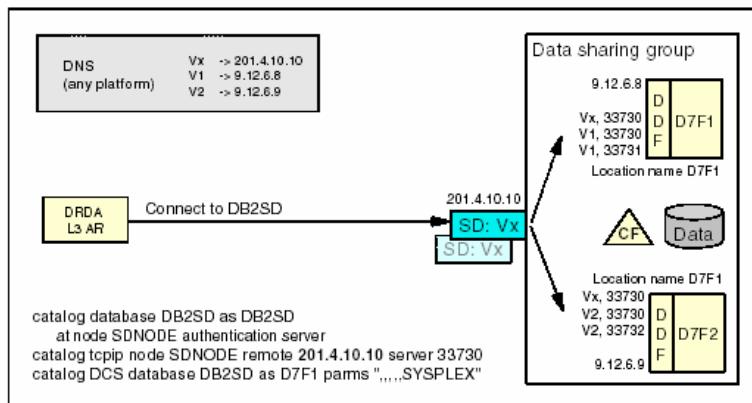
DNS
(any platform)

Vx -> 201.4.10.10
V1 -> 9.12.6.8
V2 -> 9.12.6.9

Data sharing group

9.12.6.8

Vx, 33730
V1, 33730
V1, 33731

D
D
F

D7F1

Location name D7F1

DRDA
L3 AR

Connect to DB2SD

201.4.10.10

SD: Vx

SD: Vx

CF

Data

Location name D7F1

Vx, 33730
V2, 33730
V2, 33732

D
D
F

D7F2

9.12.6.9

catalog database DB2SD as DB2SD
at node SDNODE authentication server
catalog tcpip node SDNODE remote 201.4.10.10 server 33730
catalog DCS database DB2SD as D7F1 parms ",,,,,SYSPLEX"